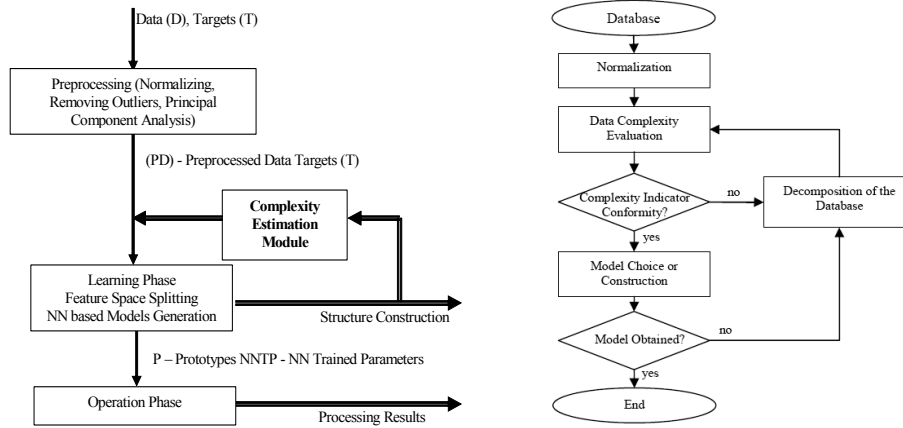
Data (D), Targets (T)

Preprocessing (Normalizing, Removing Outliers, Principal Component Analysis)

(PD) - Preprocessed Data Targets (T)

Complexity Estimation Module

Learning Phase
Feature Space Splitting
NN based Models Generation

Structure Construction

P – Prototypes NNTP - NN Trained Parameters

Operation Phase

Processing Results

Database

Normalization

Data Complexity Evaluation

Complexity Indicator Conformity?

no

Decomposition of the Database

yes

Model Choice or Construction

Model Obtained?

no

yes

End